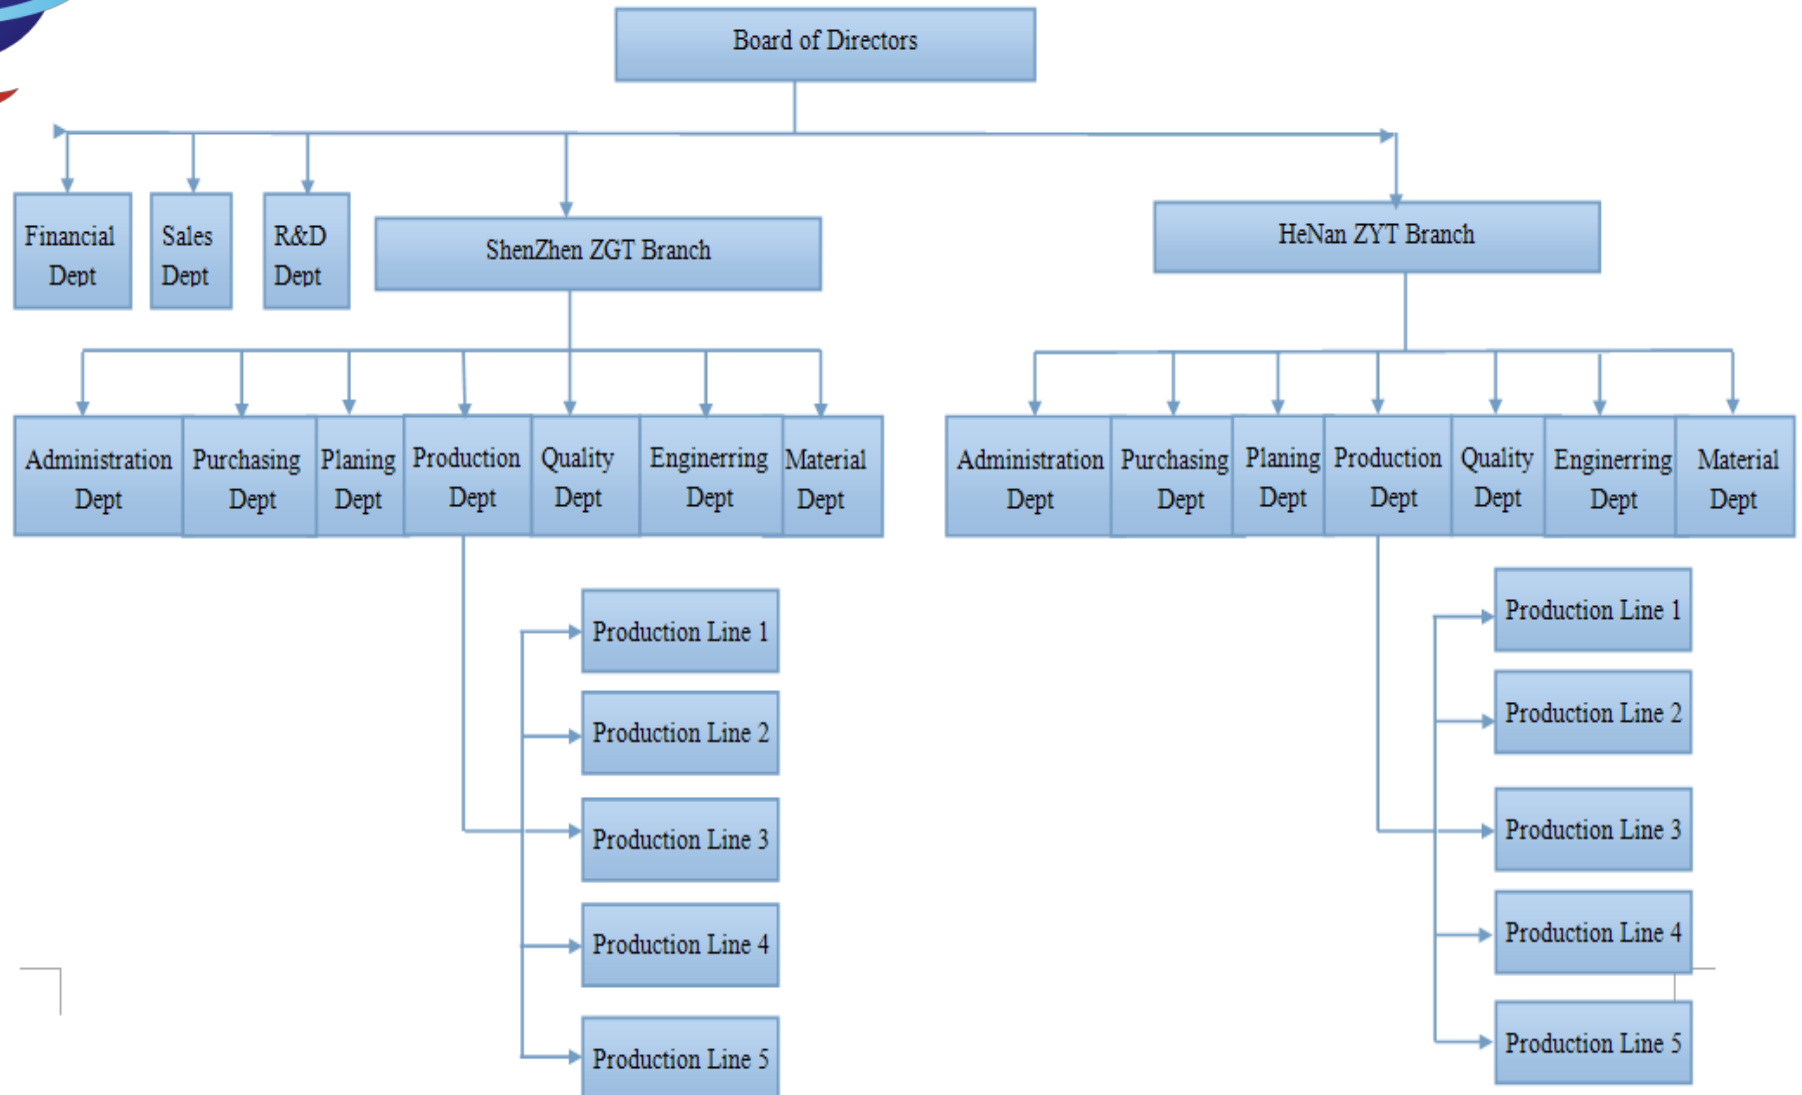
Board of Directors

Financial Dept

Sales Dept

R&D Dept

ShenZhen ZGT Branch

HeNan ZYT Branch

Administration Dept

Purchasing Dept

Planing Dept

Production Dept

Quality Dept

Engineerring Dept

Material Dept

Administration Dept

Purchasing Dept

Planing Dept

Production Dept

Quality Dept

Engineerring Dept

Material Dept

Production Line 1

Production Line 2

Production Line 3

Production Line 4

Production Line 5

Production Line 1

Production Line 2

Production Line 3

Production Line 4

Production Line 5